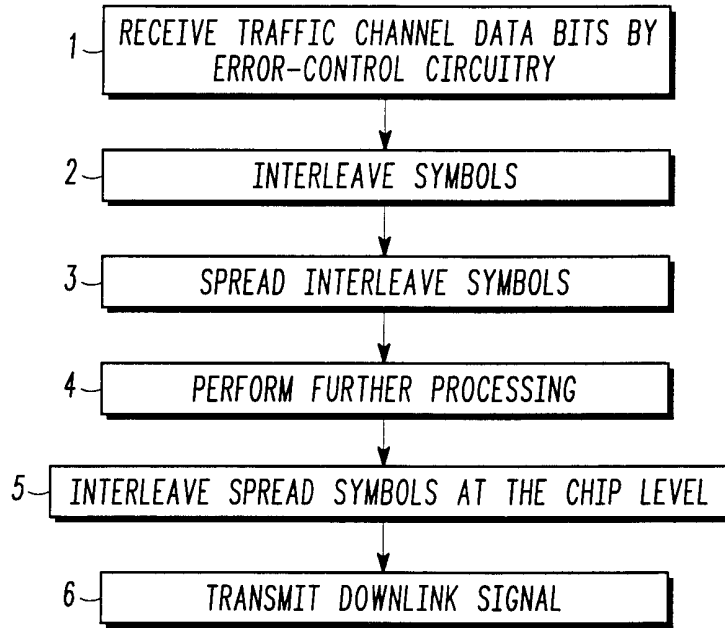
1 RECEIVE TRAFFIC CHANNEL DATA BITS BY ERROR-CONTROL CIRCUITRY

2 INTERLEAVE SYMBOLS

3 SPREAD INTERLEAVE SYMBOLS

4 PERFORM FURTHER PROCESSING

5 INTERLEAVE SPREAD SYMBOLS AT THE CHIP LEVEL

6 TRANSMIT DOWNLINK SIGNAL